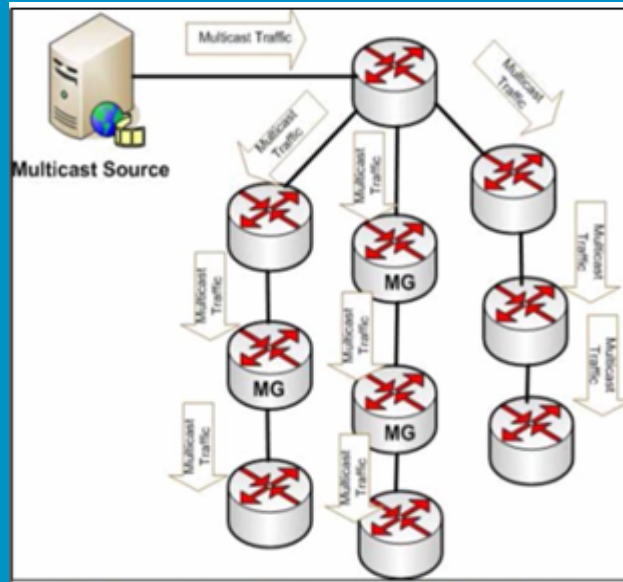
Multicast Traffic

Multicast Source

Multicast Traffic

Multicast Traffic

Multicast Traffic

Multicast Traffic

MG

Multicast Traffic

Multicast Traffic

Multicast Traffic

MG

MG

Multicast Traffic

Multicast Traffic

Multicast Traffic